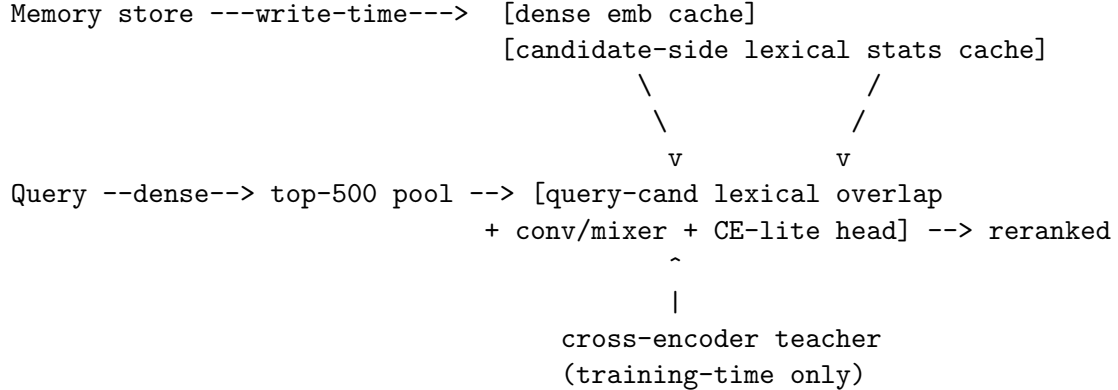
Memory store ---write-time---> [dense emb cache]
[candidate-side lexical stats cache]
\ /
\ /
v v
Query --dense--> top-500 pool --> [query-cand lexical overlap
+ conv/mixer + CE-lite head] --> reranked
^
|
cross-encoder teacher
(training-time only)